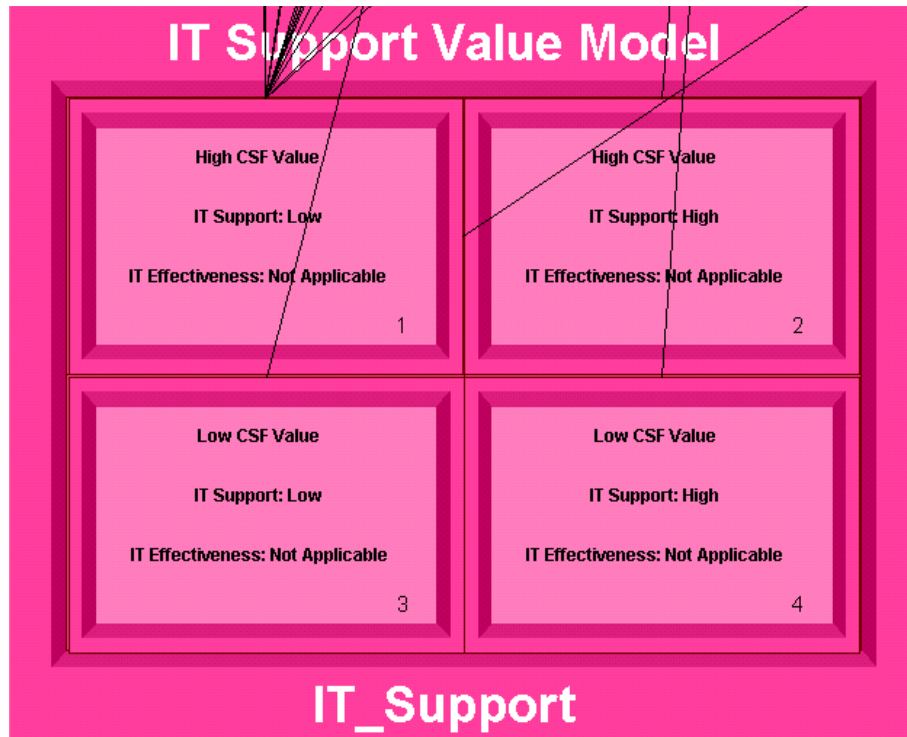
IT Support Value Model

High CSF Value

IT Support: Low

IT Effectiveness: Not Applicable

1

High CSF Value

IT Support: High

IT Effectiveness: Not Applicable

2

Low CSF Value

IT Support: Low

IT Effectiveness: Not Applicable

3

Low CSF Value

IT Support: High

IT Effectiveness: Not Applicable

4

IT_Support